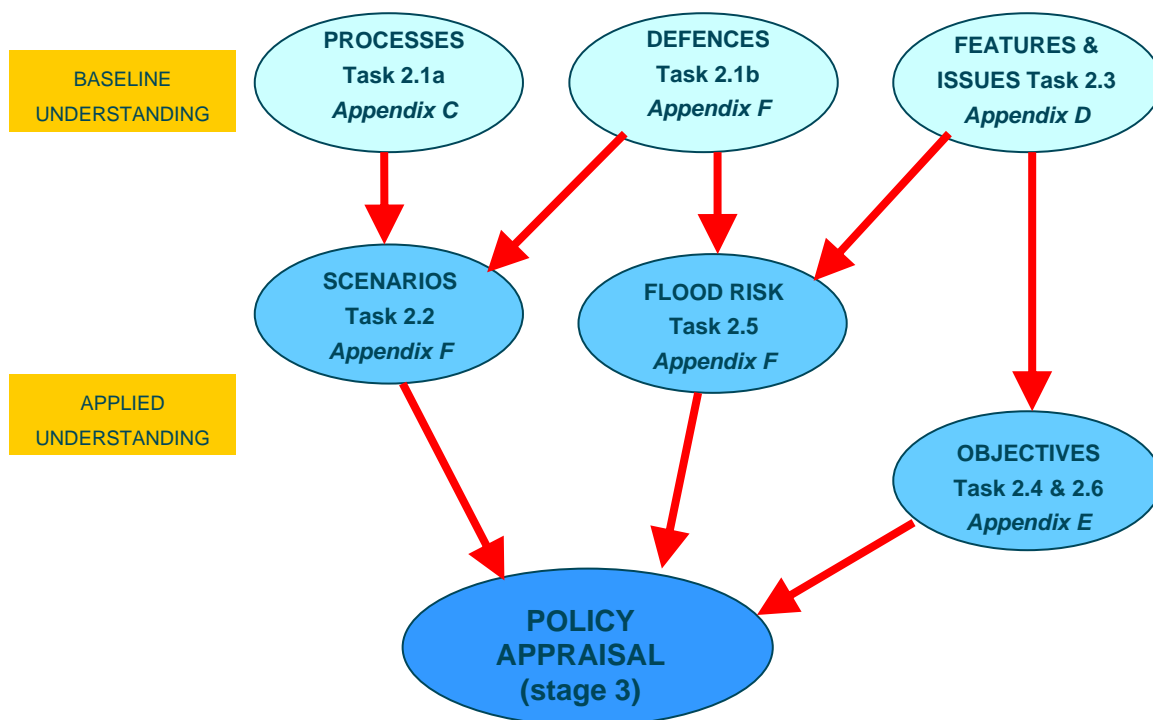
BASELINE UNDERSTANDING

PROCESSES
Task 2.1a
*Appendix C*

DEFENCES
Task 2.1b
*Appendix F*

FEATURES & ISSUES Task 2.3
*Appendix D*

SCENARIOS
Task 2.2
*Appendix F*

FLOOD RISK
Task 2.5
*Appendix F*

APPLIED UNDERSTANDING

OBJECTIVES
Task 2.4 & 2.6
*Appendix E*

POLICY APPRAISAL
(stage 3)